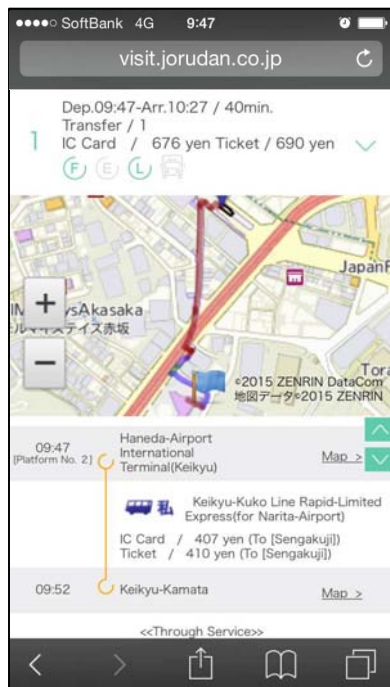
●●●●○ SoftBank 4G 9:47

visit.jorudan.co.jp

1 Dep.09:47-Arr.10:27 / 40min.
Transfer / 1
IC Card / 676 yen Ticket / 690 yen

F E L

JapanR
M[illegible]sAkasaka
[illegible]ルマイステイズ赤坂
Tora
©2015 ZENRIN DataCom
地図データ©2015 ZENRIN

+
−

09:47
[Platform No. 2]

Haneda-Airport International Terminal(Keikyu)

Map >

私 Keikyu-Kuko Line Rapid-Limited Express(for Narita-Airport)

IC Card / 407 yen (To [Sengakuji])
Ticket / 410 yen (To [Sengakuji])

09:52 Keikyu-Kamata Map >

<<Through Service>>